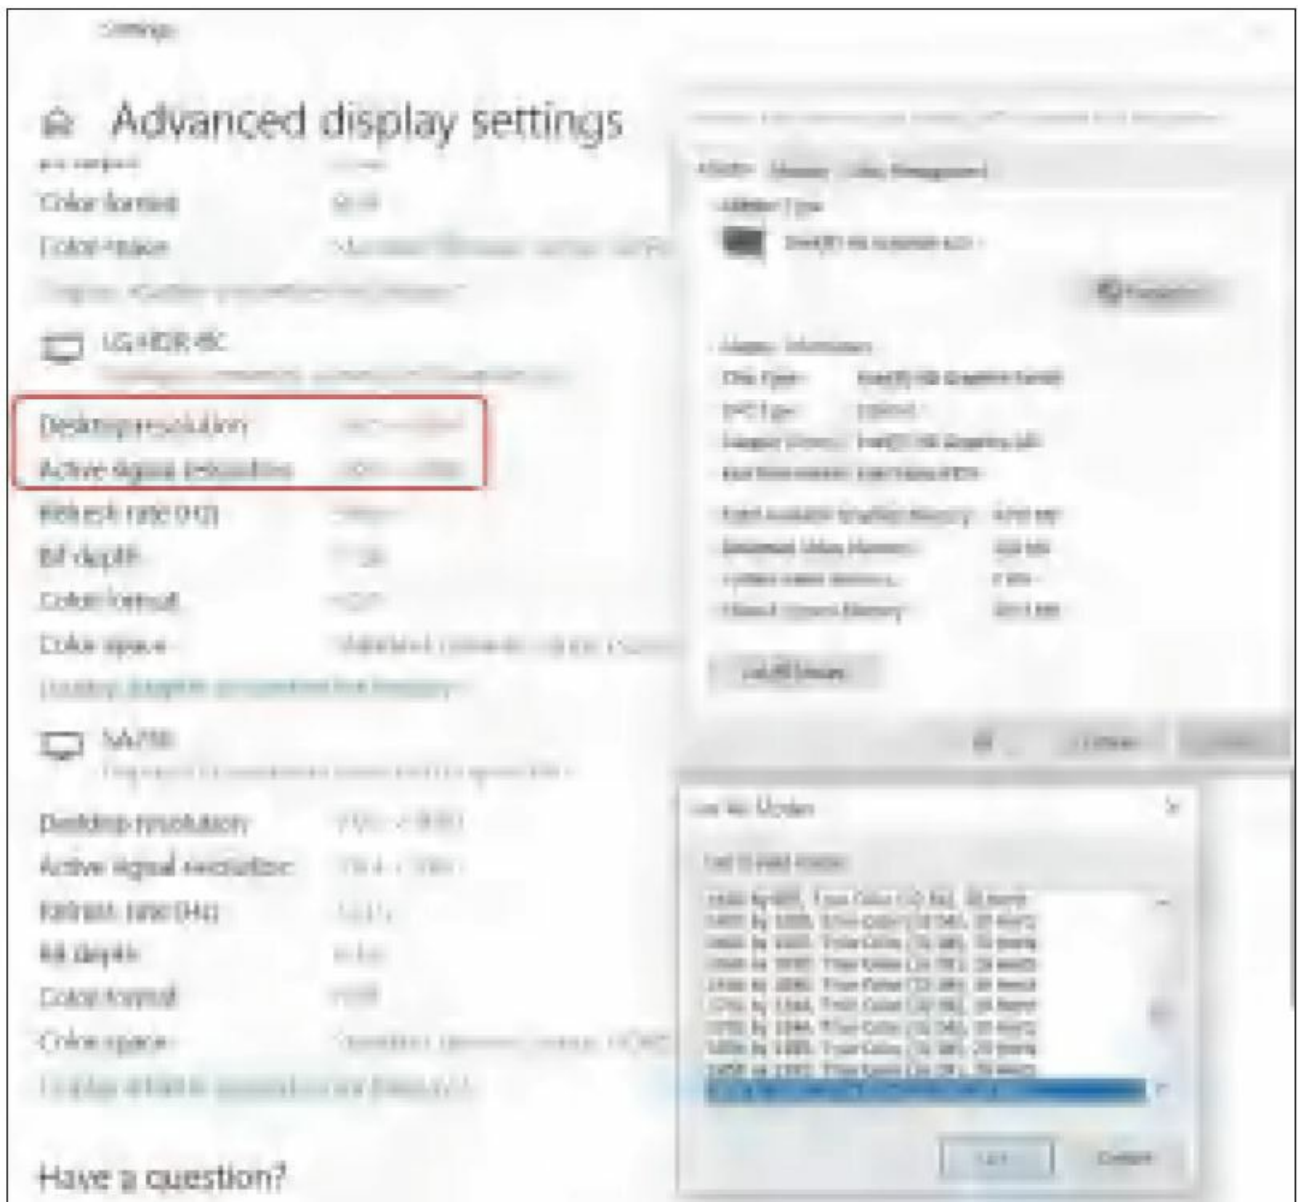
Settings

Advanced display settings

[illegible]
Color format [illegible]
Color space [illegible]
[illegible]

LG HDR 4K
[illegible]
Desktop resolution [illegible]
Active signal resolution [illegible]
Refresh rate (Hz) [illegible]
Bit depth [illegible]
Color format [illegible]
Color space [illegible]
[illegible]

SA750
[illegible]
Desktop resolution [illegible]
Active signal resolution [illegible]
Refresh rate (Hz) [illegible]
Bit depth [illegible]
Color format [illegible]
Color space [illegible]
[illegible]

Have a question?

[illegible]
Adapter Monitor Color Management
Adapter Type
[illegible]
Properties
Adapter Information
Chip Type: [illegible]
DAC Type: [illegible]
Adapter String: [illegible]
Bios Information: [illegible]
Total Available Graphics Memory: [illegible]
Dedicated Video Memory: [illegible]
System Video Memory: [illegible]
Shared System Memory: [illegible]
List All Modes
OK Cancel Apply

List All Modes
List of valid modes
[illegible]
OK Cancel